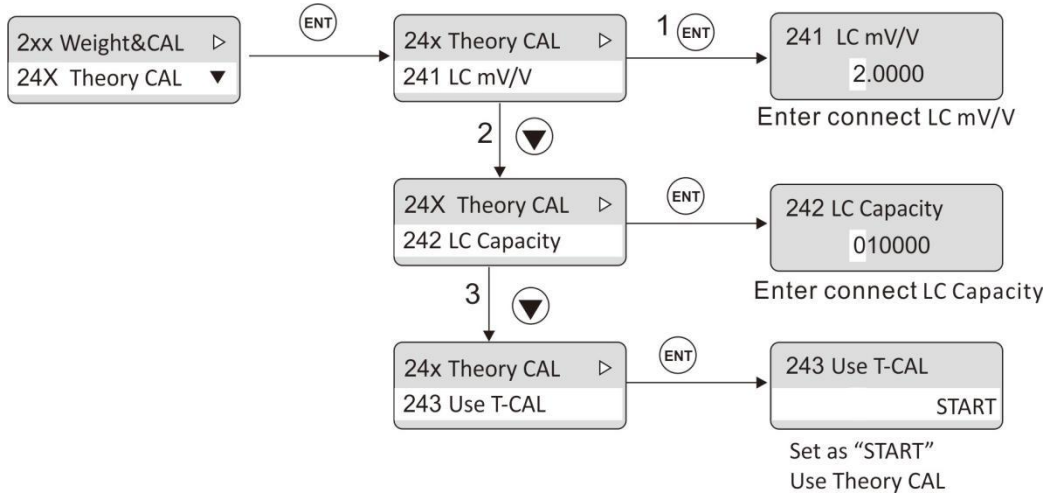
2xx Weight&CAL ▷
24X Theory CAL ▼

ENT

24x Theory CAL ▷
241 LC mV/V

1 ENT

241 LC mV/V
2.0000

Enter connect LC mV/V

2

24X Theory CAL ▷
242 LC Capacity

ENT

242 LC Capacity
010000

Enter connect LC Capacity

3

24x Theory CAL ▷
243 Use T-CAL

ENT

243 Use T-CAL
START

Set as "START"
Use Theory CAL